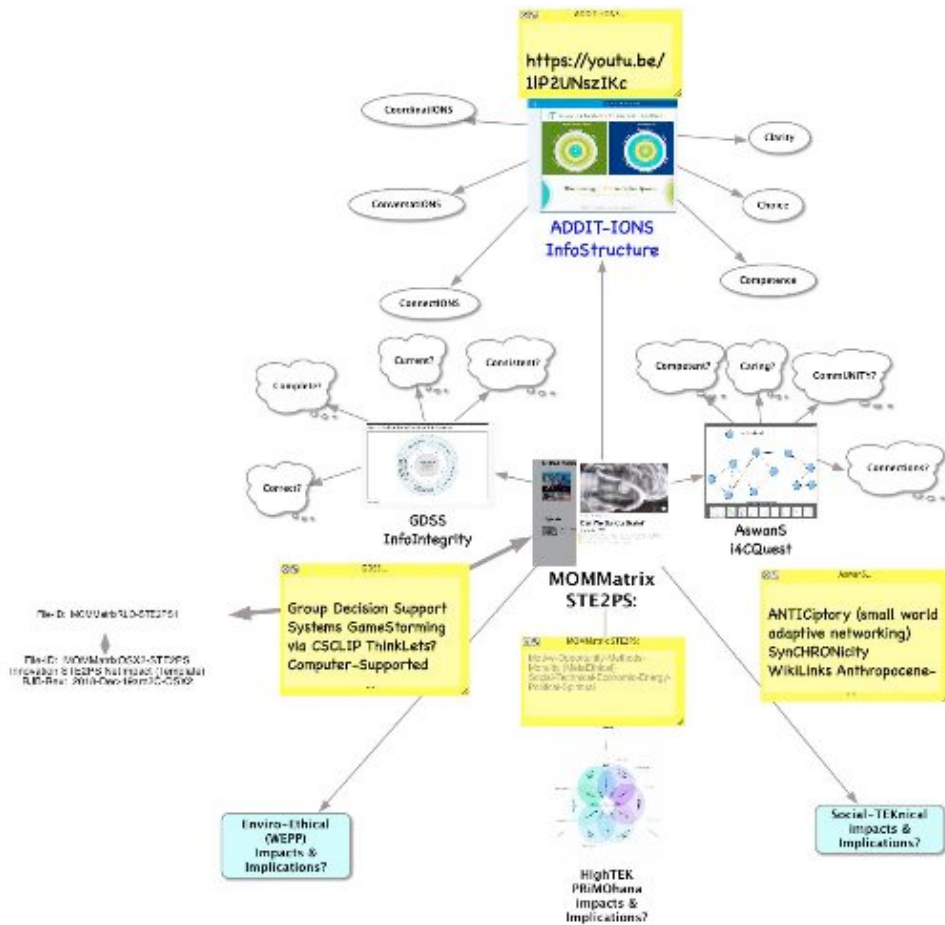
ADDIT-IONS

https://youtu.be/1lP2UNszIKc

CoordinatIONS

ConversatIONS

ConnectIONS

Clarity

Choice

Competence

ADDIT-IONS InfoStructure

Complete?

Current?

Consistent?

Correct?

GDSS InfoIntegrity

Compound?

Caring?

CommUNITY?

Connections?

AswanS i4CQuest

GDSS

Group Decision Support Systems GameStorming via CSCLIP ThinkLets? Computer-Supported

...

File-ID: MOMMatrixRLO-STE2PS

File-ID: MOMMatrixOSX-STE2PS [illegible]

MOMMatrix STE2PS:

MOMMatrix-STE2PS

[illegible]

AswanS

ANTICiptory (small world adaptive networking) SynCHRONicity WikiLinks Anthropocene-

...

Enviro-Ethical (WEPP) Impacts & Implications?

HighTEK PRiMOhana Impacts & Implications?

Social-TEKnical Impacts & Implications?